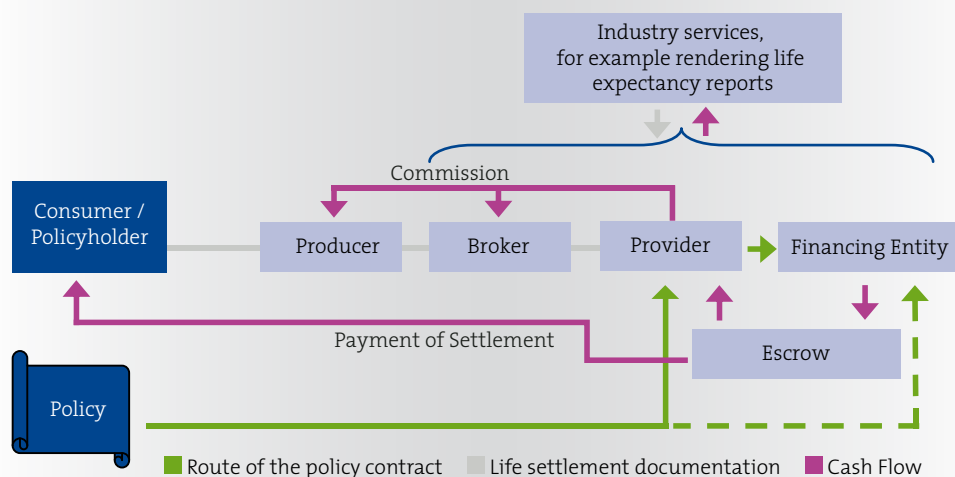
Industry services, for example rendering life expectancy reports

Commission

Consumer / Policyholder

Producer

Broker

Provider

Financing Entity

Payment of Settlement

Escrow

Policy

Route of the policy contract

Life settlement documentation

Cash Flow